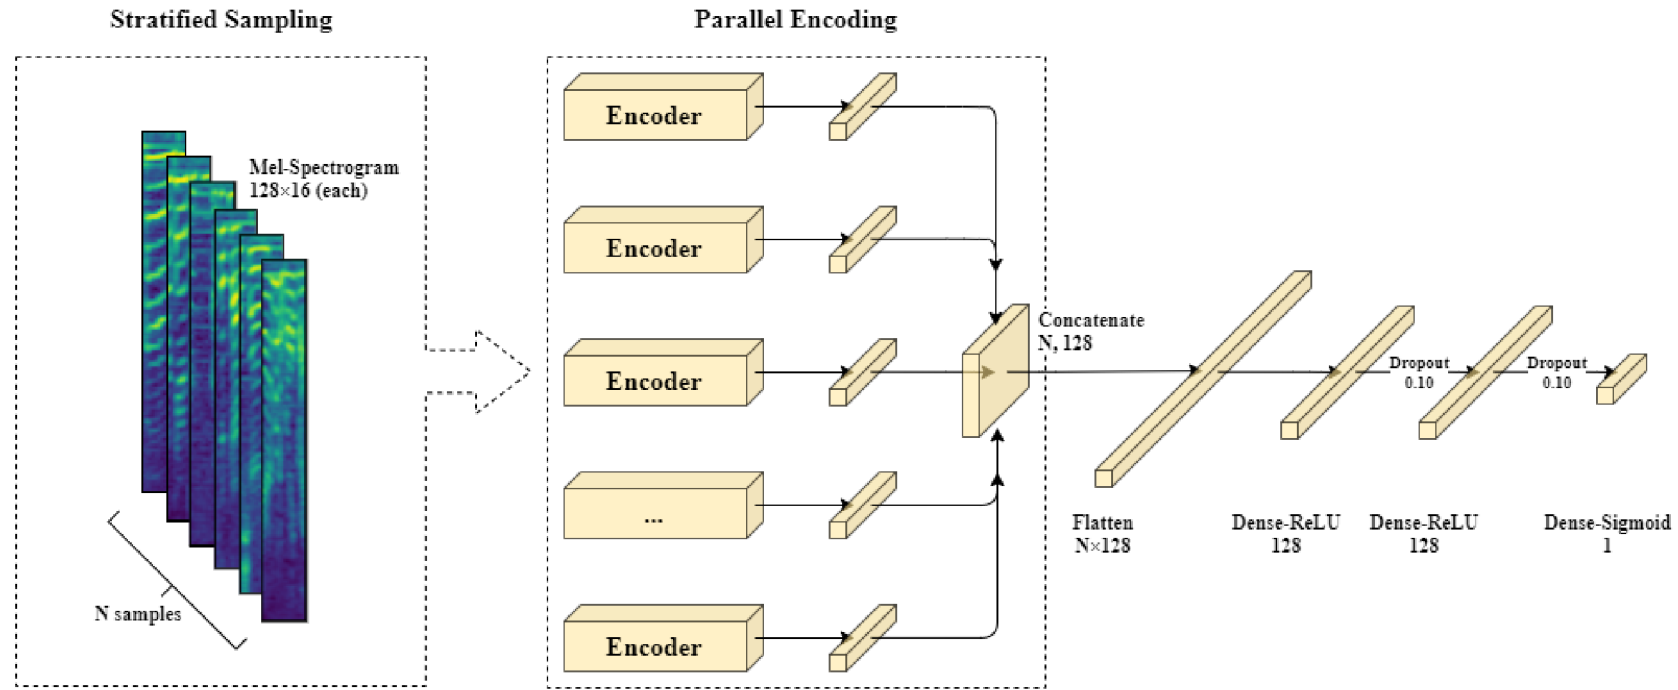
Stratified Sampling

Mel-Spectrogram
128×16 (each)

N samples

Parallel Encoding

Encoder

Encoder

Encoder

...

Encoder

Concatenate
N, 128

Dropout
0.10

Dropout
0.10

Flatten
N×128

Dense-ReLU
128

Dense-ReLU
128

Dense-Sigmoid
1